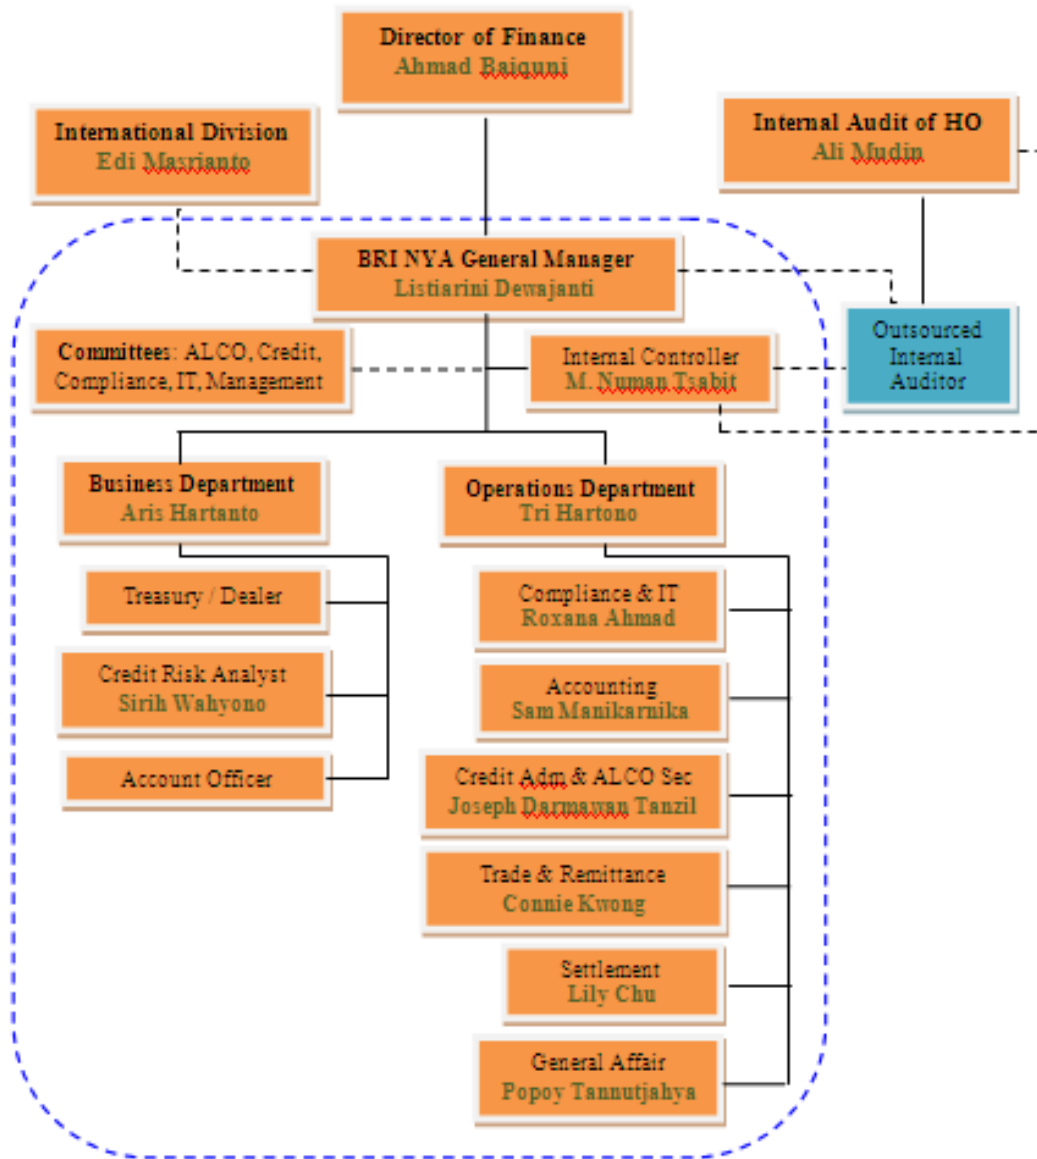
Director of Finance
Ahmad Baiquni

International Division
Edi Masrianto

Internal Audit of HO
Ali Mudin

BRI NYA General Manager
Listiarini Dewajanti

Committees: ALCO, Credit, Compliance, IT, Management

Internal Controller
M. Numan Tsabit

Outsourced Internal Auditor

Business Department
Aris Hartanto

Operations Department
Tri Hartono

Treasury / Dealer

Credit Risk Analyst
Sirih Wahyono

Account Officer

Compliance & IT
Roxana Ahmad

Accounting
Sam Manikarnika

Credit Adm & ALCO Sec
Joseph Darmawan Tanzil

Trade & Remittance
Connie Kwong

Settlement
Lily Chu

General Affair
Popoy Tannutjahya